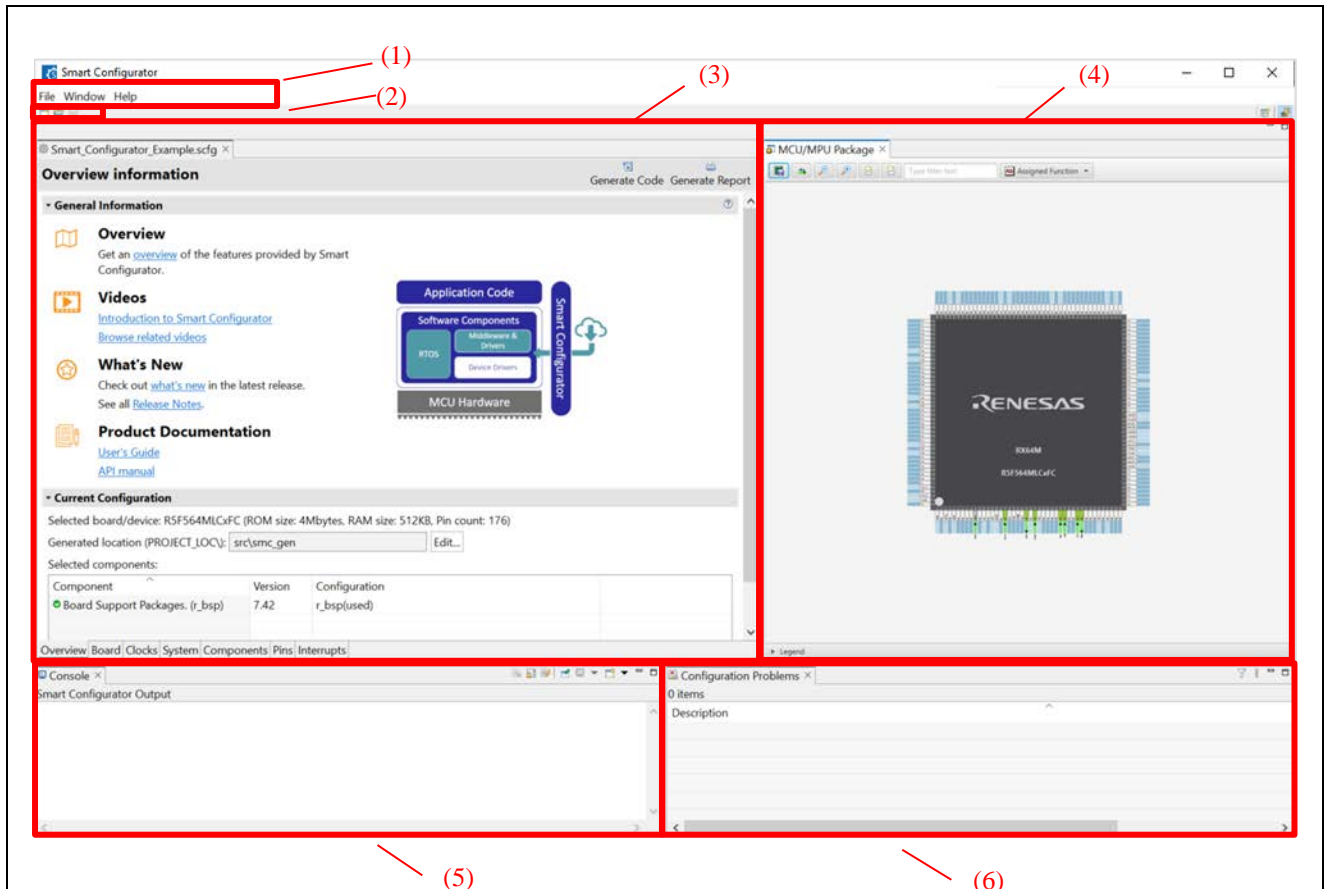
Smart Configurator

(1)

File Window Help

(2)

(3)

(4)

Smart_Configurator_Example.scfg ×

Overview information

Generate Code Generate Report

General Information

Overview

Get an overview of the features provided by Smart Configurator.

Videos

Introduction to Smart Configurator

Browse related videos

What's New

Check out what's new in the latest release.

See all Release Notes.

Product Documentation

User's Guide

API manual

Application Code

Software Components

RTOS

Middleware & Drivers

Device Drivers

MCU Hardware

Smart Configurator

Current Configuration

Selected board/device: R5F564MLCxFC (ROM size: 4Mbytes, RAM size: 512KB, Pin count: 176)

Generated location (PROJECT_LOC\): src\smc_gen Edit...

Selected components:

| Component | Version | Configuration |
|---|---|---|
| Board Support Packages. (r_bsp) | 7.42 | r_bsp(used) |

Overview Board Clocks System Components Pins Interrupts

MCU/MPU Package ×

Type filter text

Assigned Function

RENESAS

RX64M

R5F564MLCxFC

Legend

Console ×

Smart Configurator Output

Configuration Problems ×

0 items

Description

(5)

(6)